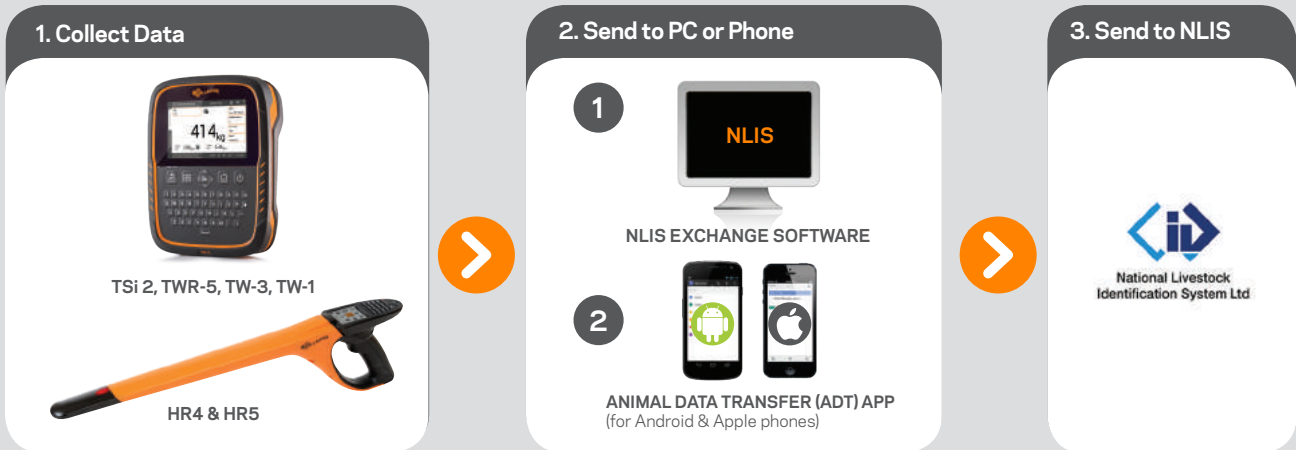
1. Collect Data

414kg

TSi 2, TWR-5, TW-3, TW-1

HR4 & HR5

2. Send to PC or Phone

1

NLIS

NLIS EXCHANGE SOFTWARE

2

ANIMAL DATA TRANSFER (ADT) APP
(for Android & Apple phones)

3. Send to NLIS

National Livestock Identification System Ltd